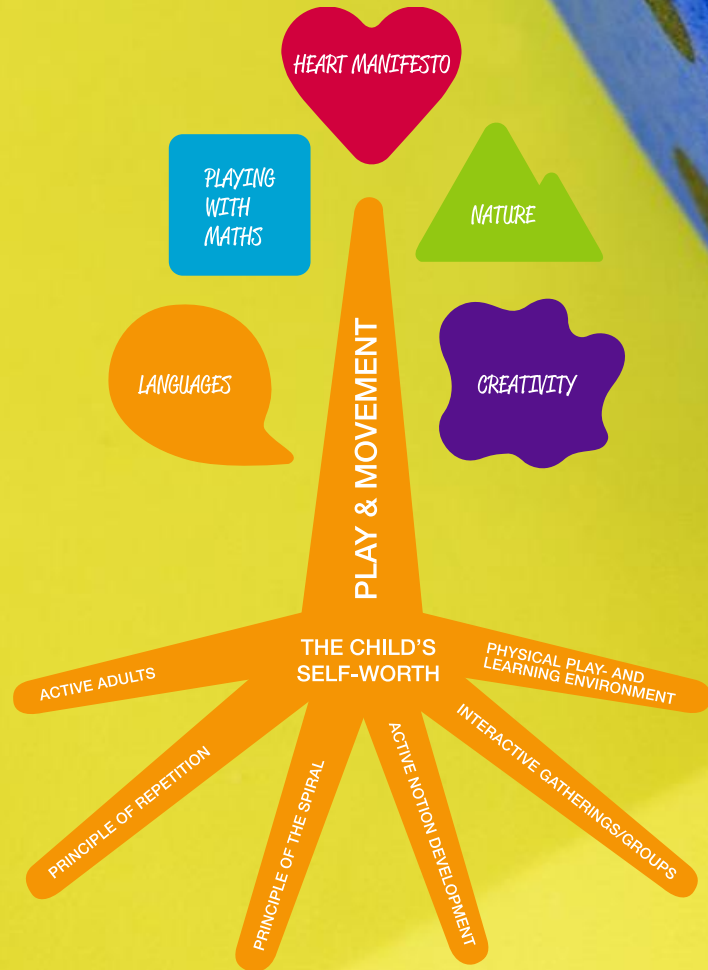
HEART MANIFESTO

PLAYING WITH MATHS

NATURE

LANGUAGES

CREATIVITY

PLAY & MOVEMENT

THE CHILD'S SELF-WORTH

ACTIVE ADULTS

PHYSICAL PLAY- AND LEARNING ENVIRONMENT

PRINCIPLE OF REPETITION

PRINCIPLE OF THE SPIRAL

ACTIVE NOTION DEVELOPMENT

INTERACTIVE GATHERINGS/GROUPS